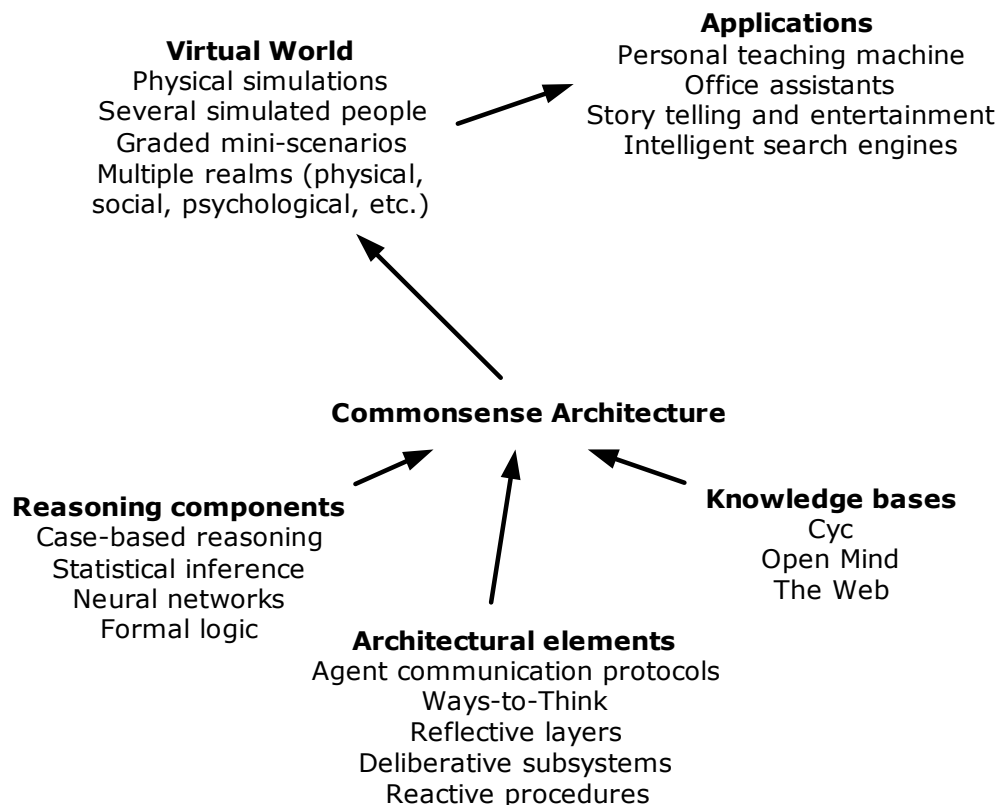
Virtual World
Physical simulations
Several simulated people
Graded mini-scenarios
Multiple realms (physical, social, psychological, etc.)

Applications
Personal teaching machine
Office assistants
Story telling and entertainment
Intelligent search engines

Commonsense Architecture

Reasoning components
Case-based reasoning
Statistical inference
Neural networks
Formal logic

Knowledge bases
Cyc
Open Mind
The Web

Architectural elements
Agent communication protocols
Ways-to-Think
Reflective layers
Deliberative subsystems
Reactive procedures